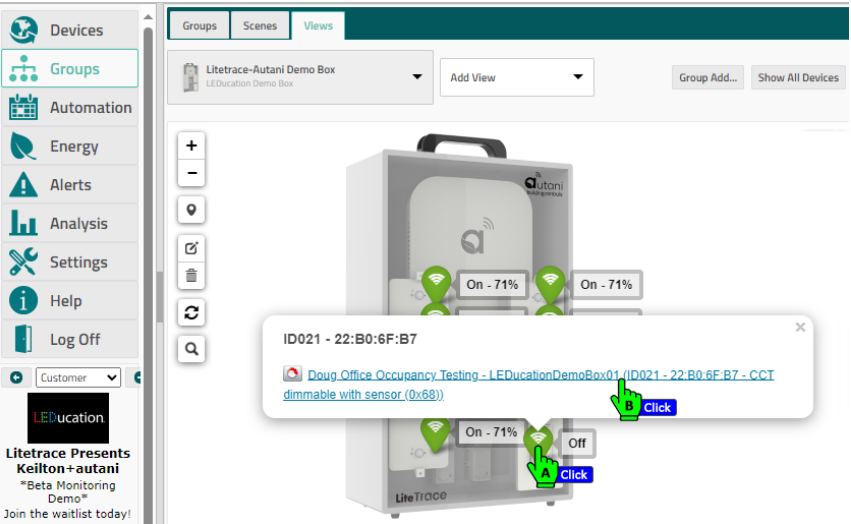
Devices
Groups
Automation
Energy
Alerts
Analysis
Settings
Help
Log Off

Customer

LEDucation
Litetrace Presents Keilton+autani
*Beta Monitoring Demo*
Join the waitlist today!

Groups Scenes Views

Litetrace-Autani Demo Box
LEDucation Demo Box

Add View

Group Add... Show All Devices

+
−

autani

On - 71%
On - 71%

ID021 - 22:B0:6F:B7

Doug Office Occupancy Testing - LEDucationDemoBox01 (ID021 - 22:B0:6F:B7 - CCT dimmable with sensor (0x68))

B Click

On - 71%
Off

A Click

LiteTrace